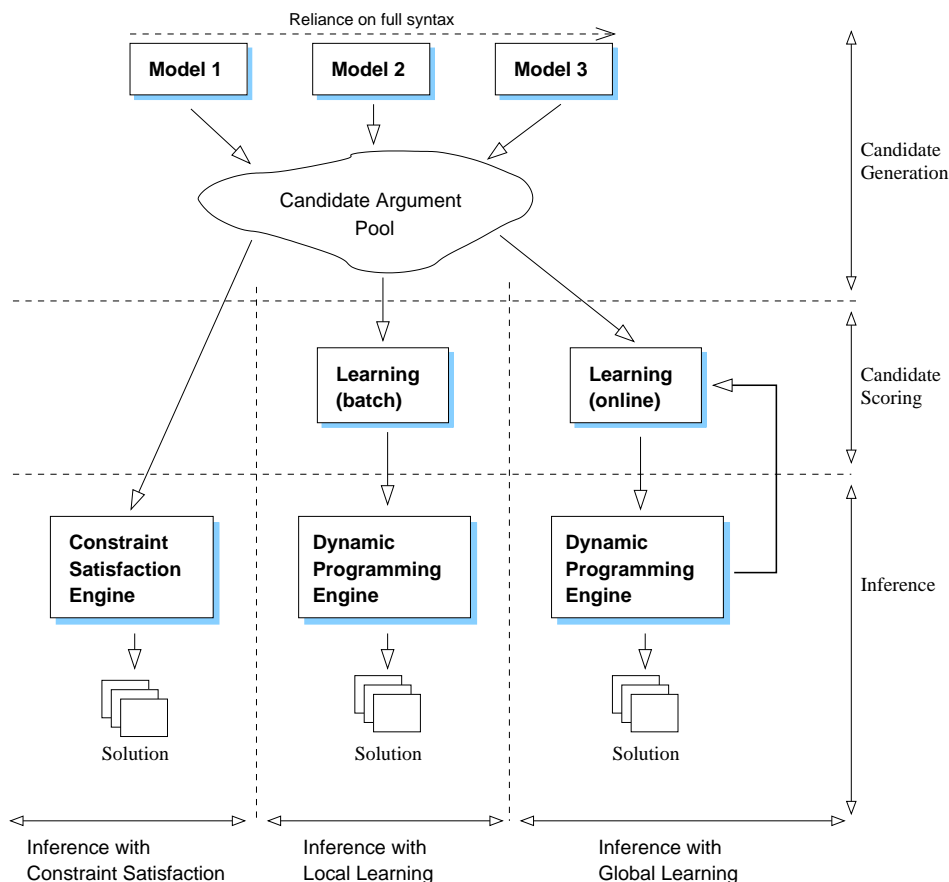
Reliance on full syntax

Model 1

Model 2

Model 3

Candidate Generation

Candidate Argument Pool

Learning (batch)

Learning (online)

Candidate Scoring

Constraint Satisfaction Engine

Dynamic Programming Engine

Dynamic Programming Engine

Inference

Solution

Solution

Solution

Inference with Constraint Satisfaction

Inference with Local Learning

Inference with Global Learning